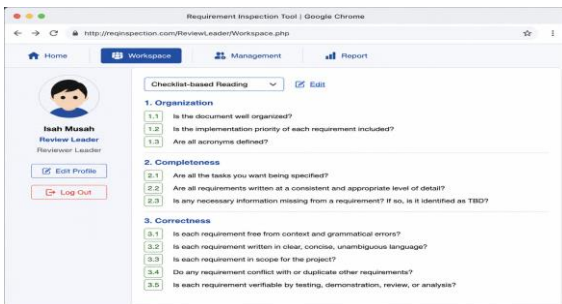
Requirement Inspection Tool | Google Chrome

http://reqinspection.com/ReviewLeader/Workspace.php

Home
Workspace
Management
Report

Isah Musah
Review Leader
Reviewer Leader

Edit Profile
Log Out

Checklist-based Reading
Edit

1. Organization
1.1 Is the document well organized?
1.2 Is the implementation priority of each requirement included?
1.3 Are all acronyms defined?

2. Completeness
2.1 Are all the tasks you want being specified?
2.2 Are all requirements written at a consistent and appropriate level of detail?
2.3 Is any necessary information missing from a requirement? If so, is it identified as TBD?

3. Correctness
3.1 Is each requirement free from context and grammatical errors?
3.2 Is each requirement written in clear, concise, unambiguous language?
3.3 Is each requirement in scope for the project?
3.4 Do any requirement conflict with or duplicate other requirements?
3.5 Is each requirement verifiable by testing, demonstration, review, or analysis?